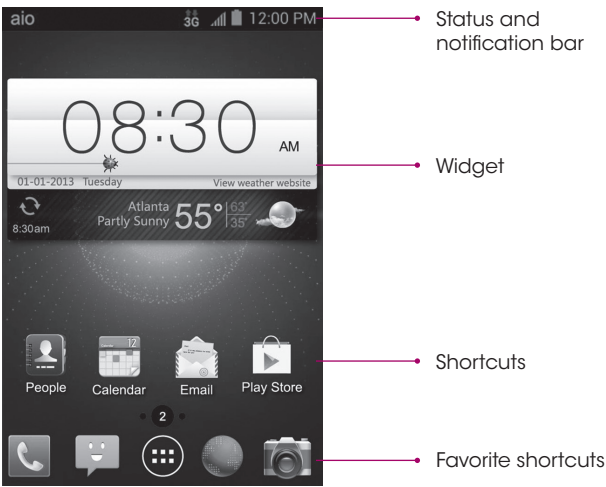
aio 3G 12:00 PM

Status and notification bar

08:30 AM

01-01-2013 Tuesday View weather website

8:30am Atlanta Partly Sunny 55° 63° 35°

Widget

12

People Calendar Email Play Store

Shortcuts

2

Favorite shortcuts